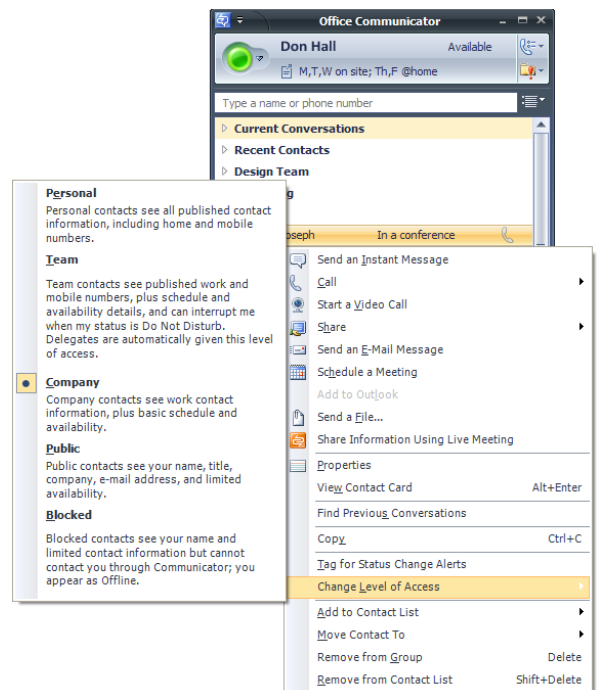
Office Communicator

Don Hall

Available

M,T,W on site; Th,F @home

Type a name or phone number

Current Conversations

Recent Contacts

Design Team

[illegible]g

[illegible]oseph

In a conference

Personal

Personal contacts see all published contact information, including home and mobile numbers.

Team

Team contacts see published work and mobile numbers, plus schedule and availability details, and can interrupt me when my status is Do Not Disturb. Delegates are automatically given this level of access.

Company

Company contacts see work contact information, plus basic schedule and availability.

Public

Public contacts see your name, title, company, e-mail address, and limited availability.

Blocked

Blocked contacts see your name and limited contact information but cannot contact you through Communicator; you appear as Offline.

Send an Instant Message
Call
Start a Video Call
Share
Send an E-Mail Message
Schedule a Meeting
Add to Outlook
Send a File...
Share Information Using Live Meeting
Properties
View Contact Card Alt+Enter
Find Previous Conversations
Copy Ctrl+C
Tag for Status Change Alerts
Change Level of Access
Add to Contact List
Move Contact To
Remove from Group Delete
Remove from Contact List Shift+Delete